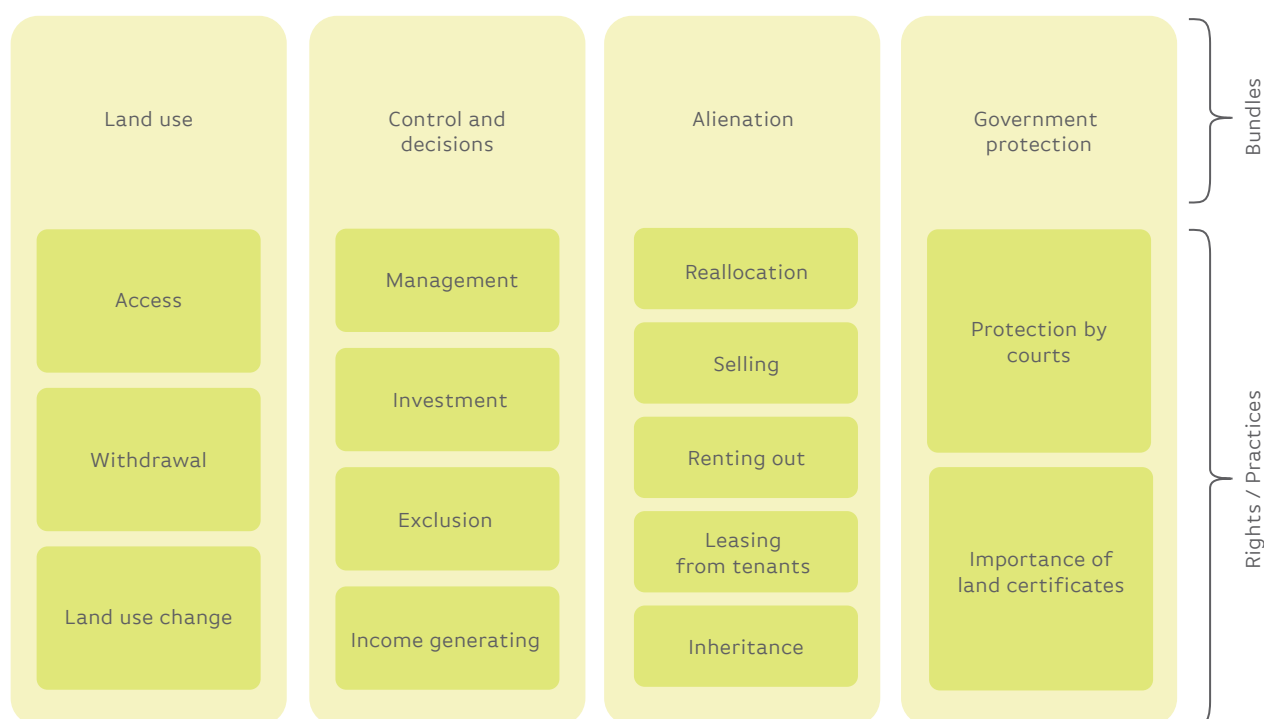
Land use

Access

Withdrawal

Land use change

Control and decisions

Management

Investment

Exclusion

Income generating

Alienation

Reallocation

Selling

Renting out

Leasing from tenants

Inheritance

Government protection

Protection by courts

Importance of land certificates

Bundles

Rights / Practices